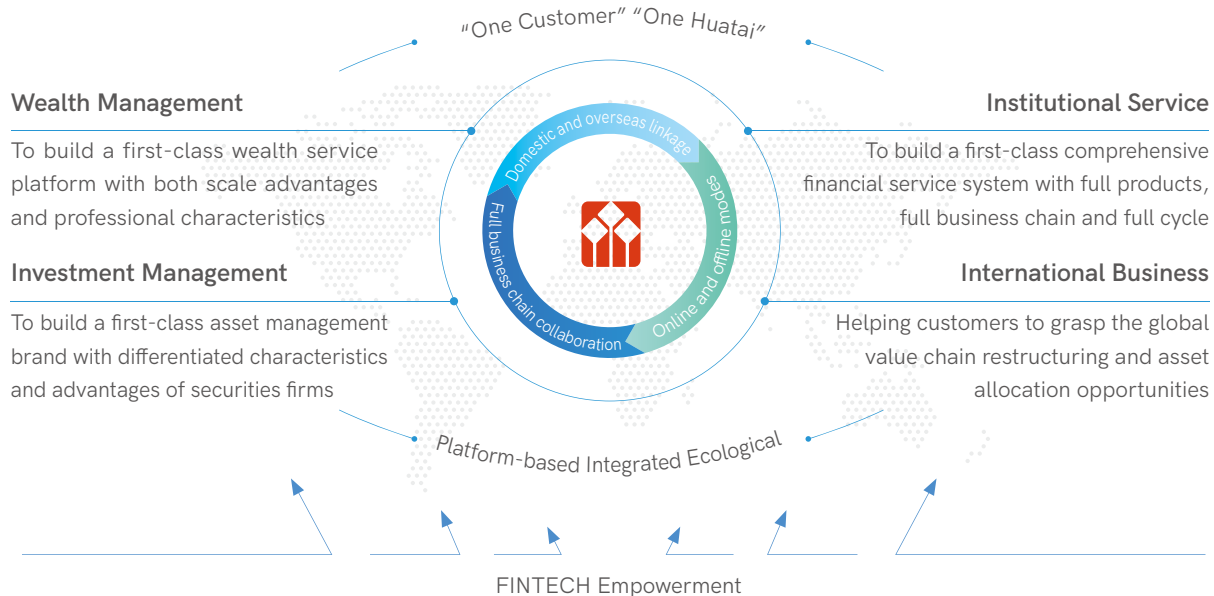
"One Customer" "One Huatai"

Wealth Management

To build a first-class wealth service platform with both scale advantages and professional characteristics

Investment Management

To build a first-class asset management brand with differentiated characteristics and advantages of securities firms

Institutional Service

To build a first-class comprehensive financial service system with full products, full business chain and full cycle

International Business

Helping customers to grasp the global value chain restructuring and asset allocation opportunities

Domestic and overseas linkage

Online and offline modes

Full business chain collaboration

Platform-based Integrated Ecological

FINTECH Empowerment